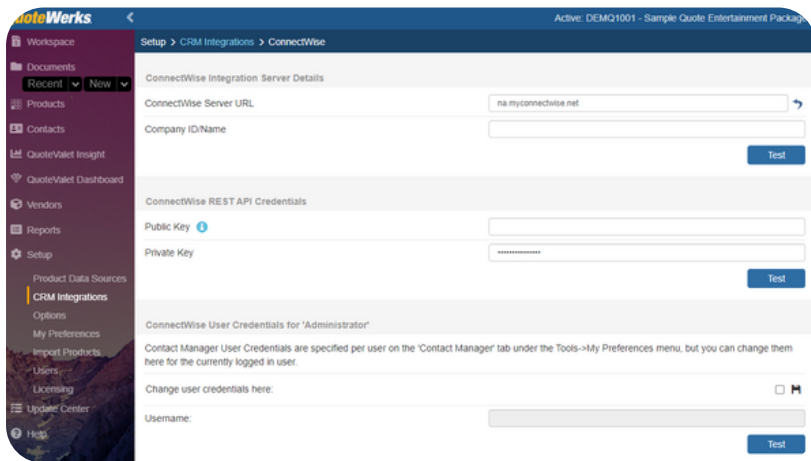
QuoteWerks

Active: DEMQ1001 - Sample Quote Entertainment Package

Workspace
Documents
Recent
New
Products
Contacts
QuoteValet Insight
QuoteValet Dashboard
Vendors
Reports
Setup
Product Data Sources
CRM Integrations
Options
My Preferences
Import Products
Users
Licensing
Update Center
Help

Setup > CRM Integrations > ConnectWise

ConnectWise Integration Server Details

ConnectWise Server URL na.myconnectwise.net

Company ID/Name

Test

ConnectWise REST API Credentials

Public Key

Private Key ••••••••••••••••

Test

ConnectWise User Credentials for 'Administrator'

Contact Manager User Credentials are specified per user on the 'Contact Manager' tab under the Tools->My Preferences menu, but you can change them here for the currently logged in user.

Change user credentials here:

Username:

Test